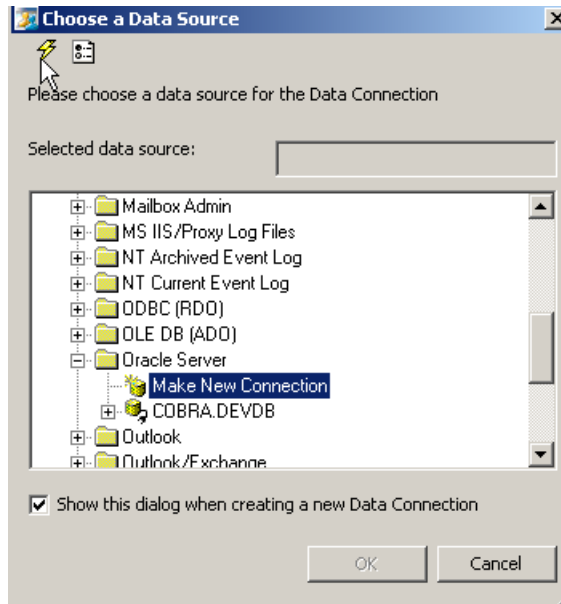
Choose a Data Source

Please choose a data source for the Data Connection

Selected data source:

Mailbox Admin
MS IIS/Proxy Log Files
NT Archived Event Log
NT Current Event Log
ODBC (RDO)
OLE DB (ADO)
Oracle Server
Make New Connection
COBRA.DEVDB
Outlook
Outlook/Exchange

Show this dialog when creating a new Data Connection

OK
Cancel